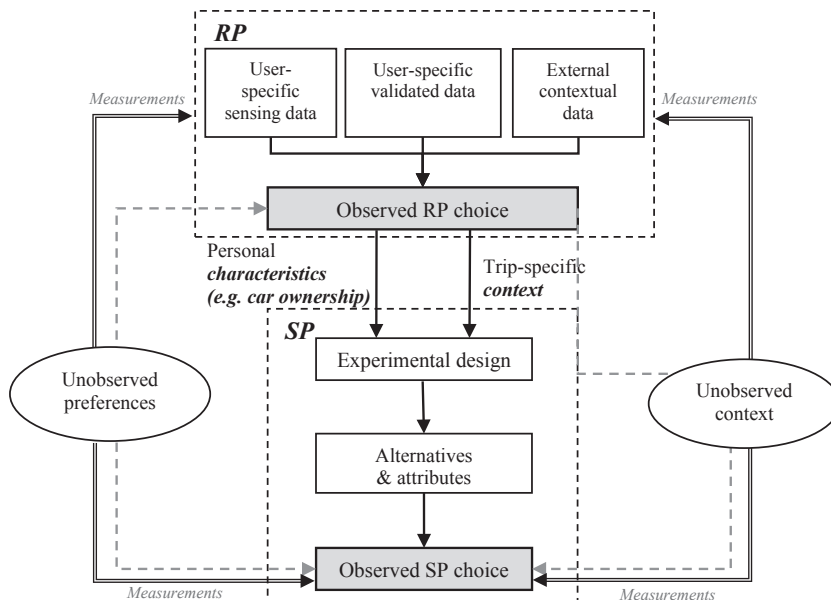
RP

User-specific sensing data

User-specific validated data

External contextual data

Measurements

Measurements

Observed RP choice

Personal *characteristics (e.g. car ownership)*

Trip-specific *context*

SP

Experimental design

Unobserved preferences

Unobserved context

Alternatives & attributes

Observed SP choice

Measurements

Measurements